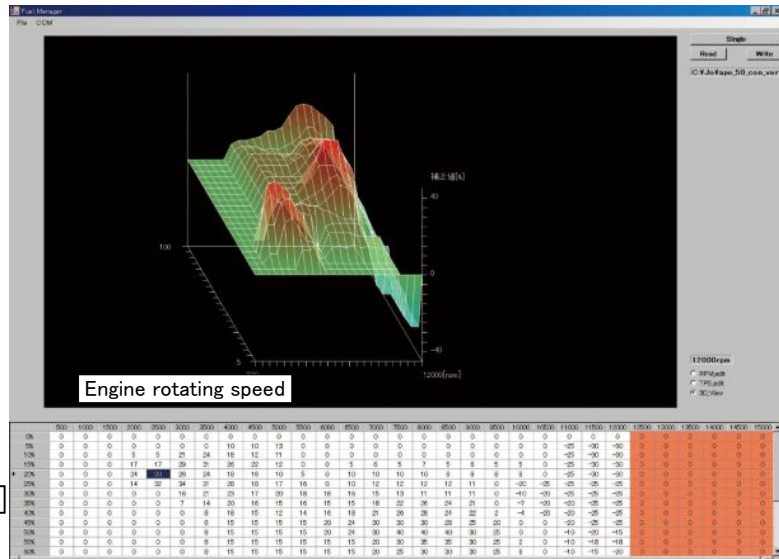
Fuel Manager

File COM

Single

Read

Write

C:¥Jo¥ape_50_con_ver

補正値[%]

40

0

-40

100

5

12000[rpm]

12000rpm

RPM edit

TPS edit

3D View

Engine rotating speed

| | 500 | 1000 | 1500 | 2000 | 2500 | 3000 | 3500 | 4000 | 4500 | 5000 | 5500 | 6000 | 6500 | 7000 | 7500 | 8000 | 8500 | 9000 | 9500 | 10000 | 10500 | 11000 | 11500 | 12000 | 12500 | 13000 | 13500 | 14000 | 14500 | 15000 |
|---|---|---|---|---|---|---|---|---|---|---|---|---|---|---|---|---|---|---|---|---|---|---|---|---|---|---|---|---|---|---|
| 0% | 0 | 0 | 0 | 0 | 0 | 0 | 0 | 0 | 0 | 0 | 0 | 0 | 0 | 0 | 0 | 0 | 0 | 0 | 0 | 0 | 0 | 0 | 0 | 0 | 0 | 0 | 0 | 0 | 0 | 0 |
| 5% | 0 | 0 | 0 | 0 | 0 | 0 | 0 | 10 | 10 | 13 | 0 | 0 | 0 | 0 | 0 | 0 | 0 | 0 | 0 | 0 | 0 | -25 | -30 | -30 | 0 | 0 | 0 | 0 | 0 | 0 |
| 10% | 0 | 0 | 0 | 5 | 5 | 21 | 24 | 18 | 12 | 11 | 0 | 0 | 0 | 0 | 0 | 0 | 0 | 0 | 0 | 0 | 0 | -25 | -30 | -30 | 0 | 0 | 0 | 0 | 0 | 0 |
| 15% | 0 | 0 | 0 | 17 | 17 | 29 | 31 | 26 | 22 | 12 | 0 | 0 | 5 | 5 | 5 | 7 | 5 | 6 | 5 | 5 | 0 | -25 | -30 | -30 | 0 | 0 | 0 | 0 | 0 | 0 |
| 20% | 0 | 0 | 0 | 24 | 30 | 26 | 24 | 18 | 18 | 10 | 5 | 0 | 10 | 10 | 10 | 10 | 6 | 8 | 8 | 8 | 0 | -25 | -30 | -30 | 0 | 0 | 0 | 0 | 0 | 0 |
| 25% | 0 | 0 | 0 | 14 | 32 | 34 | 31 | 20 | 18 | 17 | 16 | 0 | 10 | 12 | 12 | 12 | 12 | 11 | 0 | -20 | -25 | -25 | -25 | -25 | 0 | 0 | 0 | 0 | 0 | 0 |
| 30% | 0 | 0 | 0 | 0 | 0 | 16 | 21 | 23 | 17 | 20 | 18 | 18 | 16 | 15 | 13 | 11 | 11 | 11 | 0 | -10 | -20 | -25 | -25 | -25 | 0 | 0 | 0 | 0 | 0 | 0 |
| 35% | 0 | 0 | 0 | 0 | 0 | 7 | 14 | 20 | 16 | 15 | 16 | 15 | 15 | 18 | 22 | 26 | 24 | 21 | 0 | -7 | -20 | -20 | -25 | -25 | 0 | 0 | 0 | 0 | 0 | 0 |
| 40% | 0 | 0 | 0 | 0 | 0 | 0 | 8 | 18 | 15 | 12 | 14 | 16 | 18 | 21 | 26 | 28 | 24 | 22 | 2 | -4 | -20 | -20 | -25 | -25 | 0 | 0 | 0 | 0 | 0 | 0 |
| 45% | 0 | 0 | 0 | 0 | 0 | 0 | 8 | 15 | 15 | 15 | 15 | 20 | 24 | 30 | 30 | 30 | 28 | 25 | 20 | 0 | 0 | -20 | -25 | -25 | 0 | 0 | 0 | 0 | 0 | 0 |
| 50% | 0 | 0 | 0 | 0 | 0 | 0 | 8 | 15 | 15 | 15 | 15 | 20 | 24 | 30 | 40 | 40 | 40 | 30 | 25 | 0 | 0 | -10 | -20 | -15 | 0 | 0 | 0 | 0 | 0 | 0 |
| 55% | 0 | 0 | 0 | 0 | 0 | 0 | 8 | 15 | 15 | 15 | 15 | 15 | 20 | 30 | 35 | 35 | 30 | 25 | 2 | 0 | 0 | -10 | -18 | -18 | 0 | 0 | 0 | 0 | 0 | 0 |
| 60% | 0 | 0 | 0 | 0 | 0 | 0 | 8 | 15 | 15 | 15 | 15 | 15 | 20 | 25 | 30 | 30 | 30 | 25 | 0 | 0 | 0 | -10 | -15 | -20 | 0 | 0 | 0 | 0 | 0 | 0 |